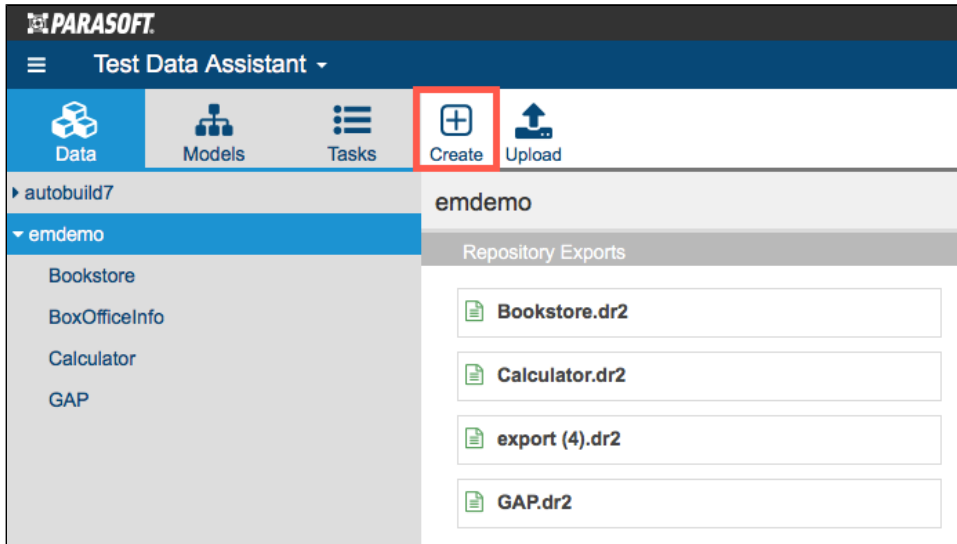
PARASOFT.

Test Data Assistant

Data
Models
Tasks
Create
Upload

autobuild7
emdemo
Bookstore
BoxOfficeInfo
Calculator
GAP

emdemo
Repository Exports
Bookstore.dr2
Calculator.dr2
export (4).dr2
GAP.dr2